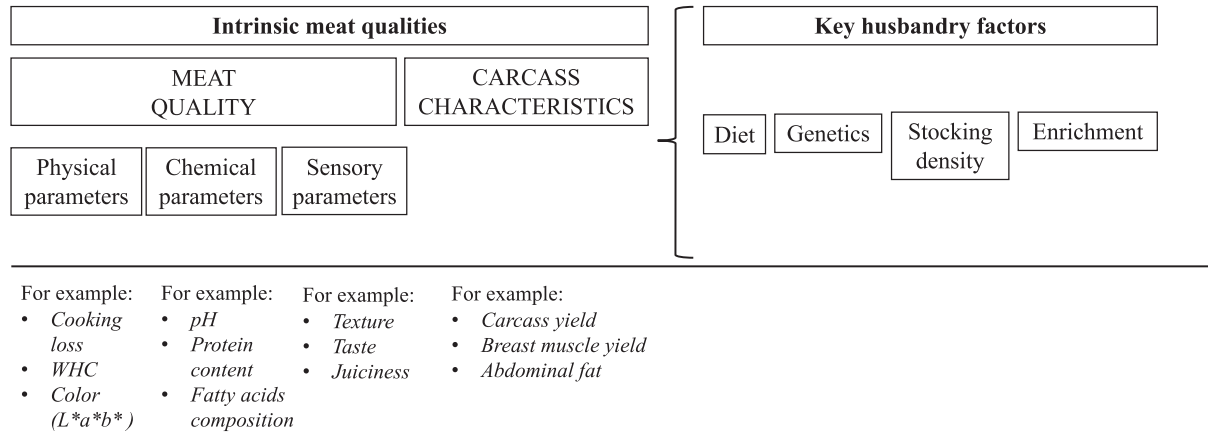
Intrinsic meat qualities

MEAT QUALITY

CARCASS CHARACTERISTICS

Physical parameters

Chemical parameters

Sensory parameters

Key husbandry factors

Diet

Genetics

Stocking density

Enrichment

For example:
• Cooking loss
• WHC
• Color (L*a*b*)

For example:
• pH
• Protein content
• Fatty acids composition

For example:
• Texture
• Taste
• Juiciness

For example:
• Carcass yield
• Breast muscle yield
• Abdominal fat